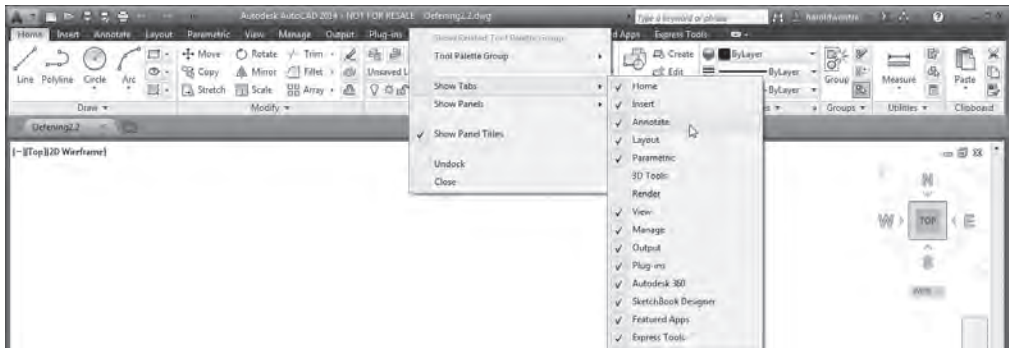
Autodesk AutoCAD 2014 - NOT FOR RESALE Oefening2.2.dwg

Type a keyword or phrase

haroldvanstre

Home Insert Annotate Layout Parametric View Manage Output Plug-ins

d Apps Express Tools

Line Polyline Circle Arc

Move Rotate Trim

Copy Mirror Fillet

Stretch Scale Array

Unsaved L

Draw

Modify

Create

Edit

ByLayer

ByLayer

ByLayer

Group

Groups

Measure

Utilities

Paste

Clipboard

Oefening2.2

[-][Top][2D Wireframe]

Tool Palette Group

Show Tabs

Show Panels

Show Panel Titles

Undock

Close

Home

Insert

Annotate

Layout

Parametric

3D Tools

Render

View

Manage

Output

Plug-ins

Autodesk 360

SketchBook Designer

Featured Apps

Express Tools

N

W

TOP

E

S

WCS